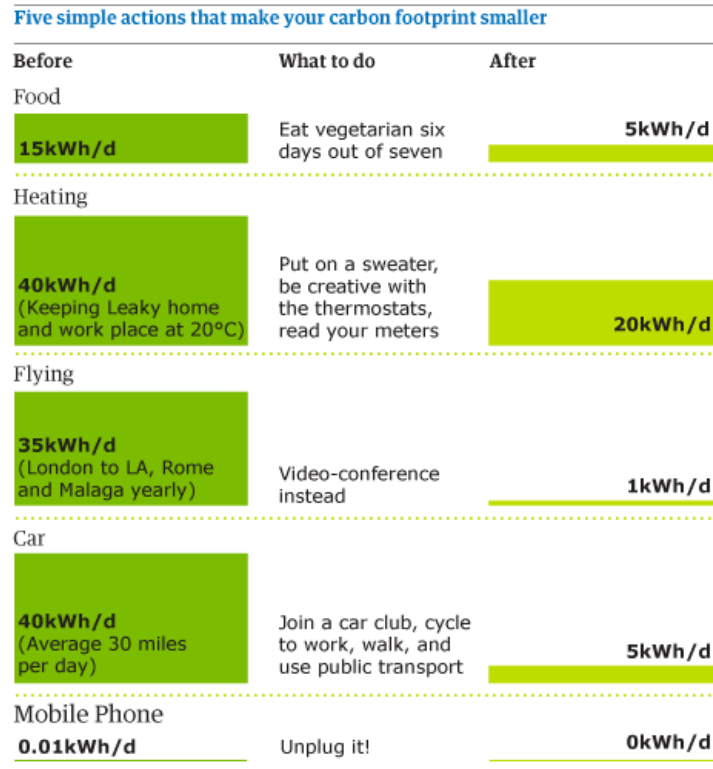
Five simple actions that make your carbon footprint smaller

| Before | What to do | After |
|---|---|---|
| Food | | |
| 15kWh/d | Eat vegetarian six days out of seven | 5kWh/d |
| Heating | | |
| 40kWh/d (Keeping Leaky home and work place at 20°C) | Put on a sweater, be creative with the thermostats, read your meters | 20kWh/d |
| Flying | | |
| 35kWh/d (London to LA, Rome and Malaga yearly) | Video-conference instead | 1kWh/d |
| Car | | |
| 40kWh/d (Average 30 miles per day) | Join a car club, cycle to work, walk, and use public transport | 5kWh/d |
| Mobile Phone | | |
| 0.01kWh/d | Unplug it! | 0kWh/d |